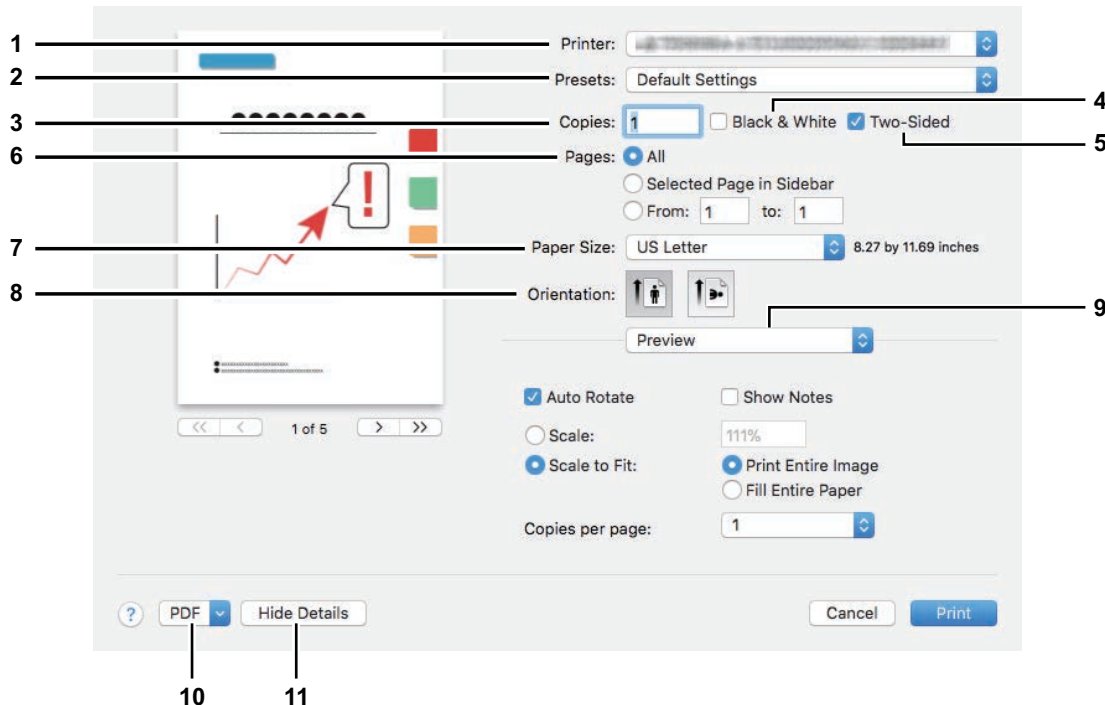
1
2
3
6
7
8
4
5
9
10
11

Printer: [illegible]
Presets: Default Settings
Copies: 1
Black & White
Two-Sided
Pages: All
Selected Page in Sidebar
From: 1 to: 1
Paper Size: US Letter
8.27 by 11.69 inches
Orientation:
Preview
Auto Rotate
Show Notes
Scale:
111%
Scale to Fit:
Print Entire Image
Fill Entire Paper
Copies per page:
1

1 of 5

?
PDF
Hide Details
Cancel
Print